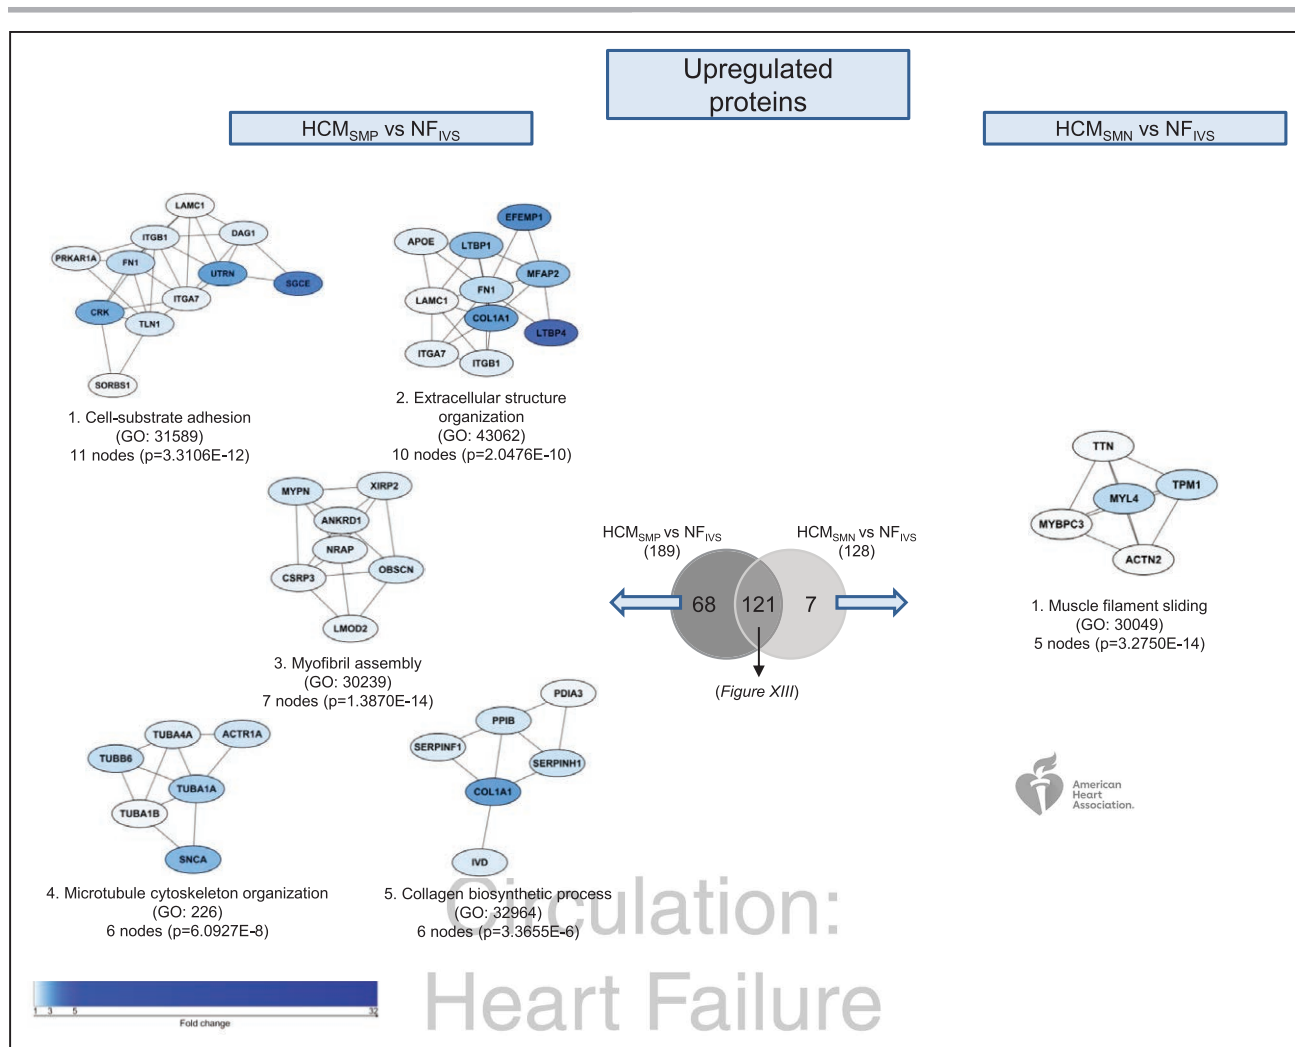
Upregulated proteins

HCM$_{SMP}$ vs NF$_{IVS}$

HCM$_{SMN}$ vs NF$_{IVS}$

LAMC1
ITGB1
DAG1
PRKAR1A
FN1
UTRN
SGCE
ITGA7
CRK
TLN1
SORBS1

1. Cell-substrate adhesion
(GO: 31589)
11 nodes (p=3.3106E-12)

EFEMP1
APOE
LTBP1
MFAP2
FN1
LAMC1
COL1A1
LTBP4
ITGA7
ITGB1

2. Extracellular structure organization
(GO: 43062)
10 nodes (p=2.0476E-10)

MYPN
XIRP2
ANKRD1
NRAP
OBSCN
CSRP3
LMOD2

3. Myofibril assembly
(GO: 30239)
7 nodes (p=1.3870E-14)

HCM$_{SMP}$ vs NF$_{IVS}$
(189)

HCM$_{SMN}$ vs NF$_{IVS}$
(128)

68
121
7

(Figure XIII)

TTN
TPM1
MYL4
MYBPC3
ACTN2

1. Muscle filament sliding
(GO: 30049)
5 nodes (p=3.2750E-14)

TUBA4A
ACTR1A
TUBB6
TUBA1A
TUBA1B
SNCA

4. Microtubule cytoskeleton organization
(GO: 226)
6 nodes (p=6.0927E-8)

PDIA3
PPIB
SERPINF1
SERPINH1
COL1A1
IVD

5. Collagen biosynthetic process
(GO: 32964)
6 nodes (p=3.3655E-6)

American Heart Association.

Circulation: Heart Failure

1 3 5 32
Fold change